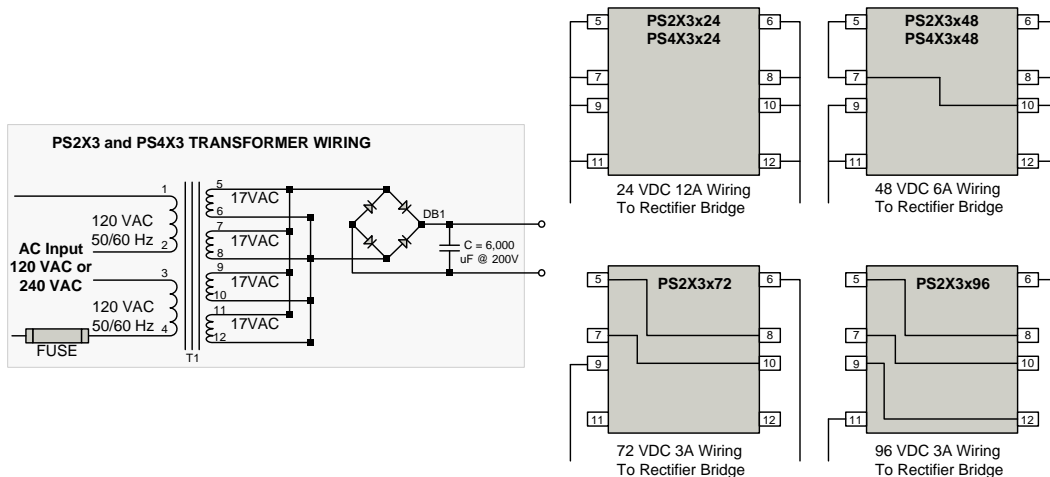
PS2X3 and PS4X3 TRANSFORMER WIRING

1
120 VAC
50/60 Hz
2
AC Input
120 VAC or
240 VAC
3
120 VAC
50/60 Hz
4
FUSE
T1
5
17VAC
6
7
17VAC
8
9
17VAC
10
11
17VAC
12
DB1
C = 6,000
uF @ 200V

PS2X3x24
PS4X3x24
5
6
7
8
9
10
11
12
24 VDC 12A Wiring
To Rectifier Bridge

PS2X3x48
PS4X3x48
5
6
7
8
9
10
11
12
48 VDC 6A Wiring
To Rectifier Bridge

PS2X3x72
5
6
7
8
9
10
11
12
72 VDC 3A Wiring
To Rectifier Bridge

PS2X3x96
5
6
7
8
9
10
11
12
96 VDC 3A Wiring
To Rectifier Bridge